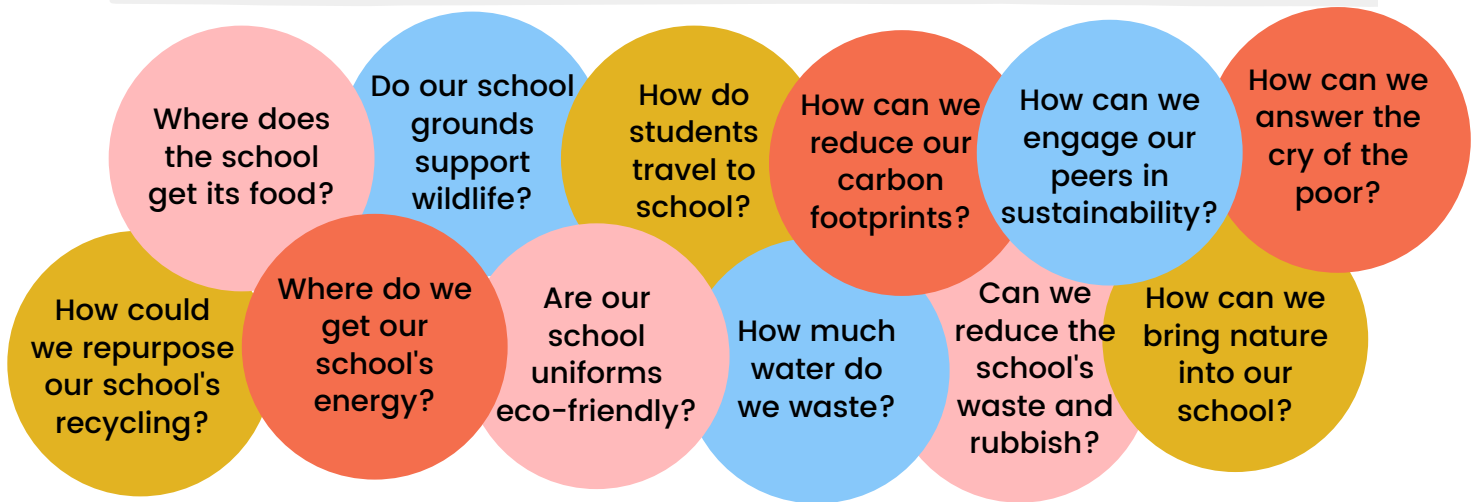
Where does the school get its food?

Do our school grounds support wildlife?

How do students travel to school?

How can we reduce our carbon footprints?

How can we engage our peers in sustainability?

How can we answer the cry of the poor?

How could we repurpose our school's recycling?

Where do we get our school's energy?

Are our school uniforms eco-friendly?

How much water do we waste?

Can we reduce the school's waste and rubbish?

How can we bring nature into our school?